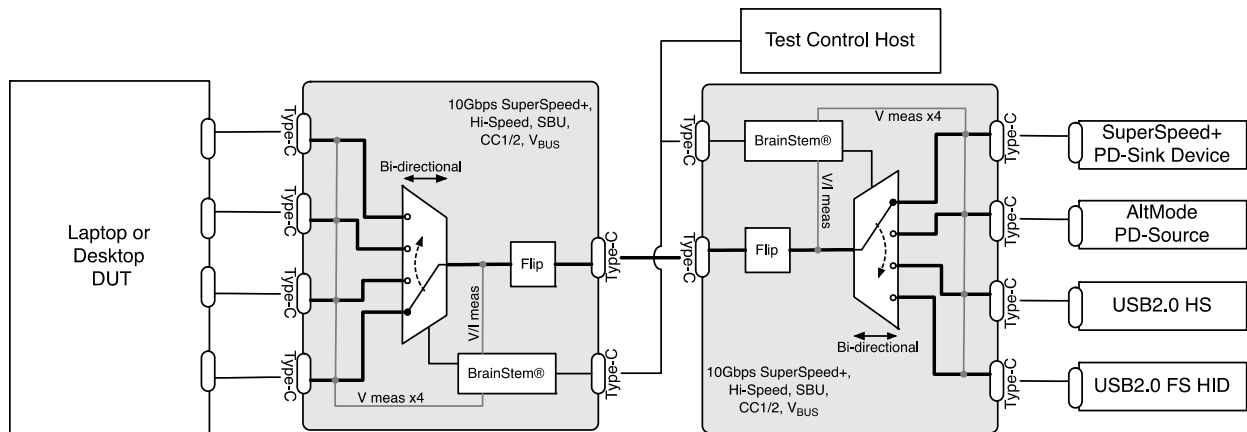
Test Control Host

Laptop or Desktop DUT

Type-C
Type-C
Type-C
Type-C

10Gbps SuperSpeed+, Hi-Speed, SBU, CC1/2, $V_{BUS}$

Bi-directional

V/I meas

Flip

BrainStem®

V meas x4

Type-C
Type-C

Type-C
Type-C

BrainStem®

V meas x4

V/I meas

Flip

Bi-directional

10Gbps SuperSpeed+, Hi-Speed, SBU, CC1/2, $V_{BUS}$

Type-C
Type-C
Type-C
Type-C

SuperSpeed+ PD-Sink Device

AltMode PD-Source

USB2.0 HS

USB2.0 FS HID